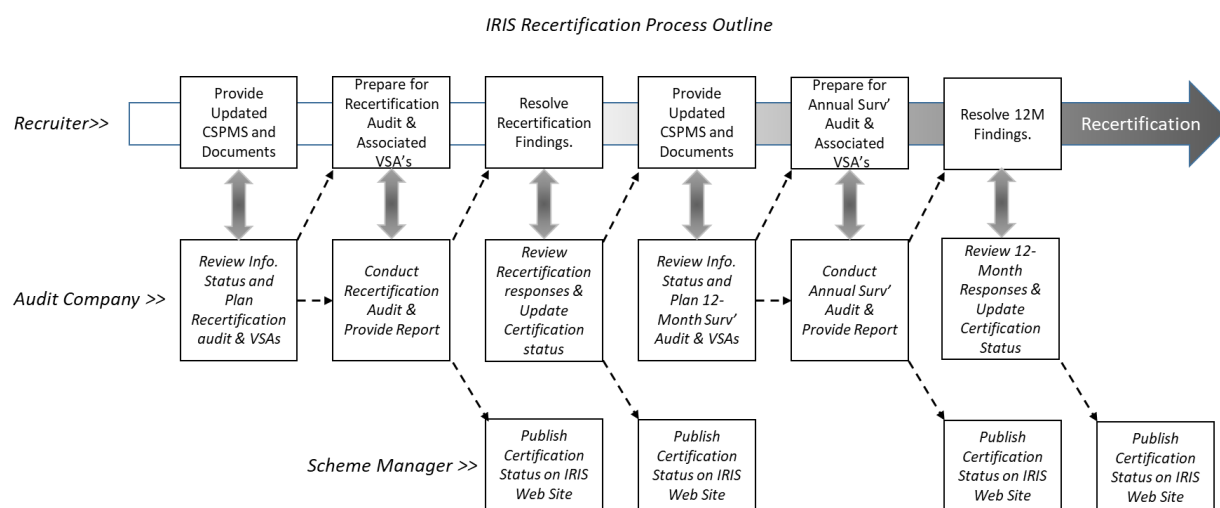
IRIS Recertification Process Outline

Recruiter>>

Provide Updated CSPMS and Documents

Prepare for Recertification Audit & Associated VSA's

Resolve Recertification Findings.

Provide Updated CSPMS and Documents

Prepare for Annual Surv' Audit & Associated VSA's

Resolve 12M Findings.

Recertification

Audit Company >>

Review Info. Status and Plan Recertification audit & VSAs

Conduct Recertification Audit & Provide Report

Review Recertification responses & Update Certification status

Review Info. Status and Plan 12-Month Surv' Audit & VSAs

Conduct Annual Surv' Audit & Provide Report

Review 12-Month Responses & Update Certification Status

Scheme Manager >>

Publish Certification Status on IRIS Web Site

Publish Certification Status on IRIS Web Site

Publish Certification Status on IRIS Web Site

Publish Certification Status on IRIS Web Site